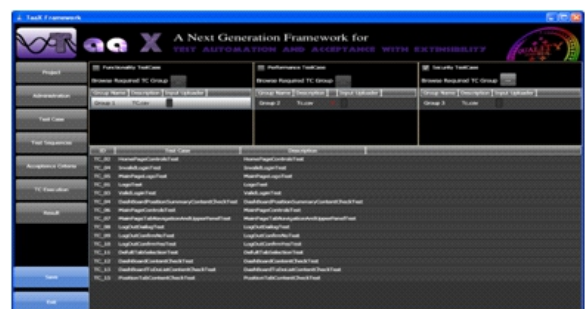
TaaX Framework

aa X A Next Generation Framework for TEST AUTOMATION AND ACCEPTANCE WITH EXTENSIBILITY

Project
Administration
Test Case
Test Sequencer
Acceptance Criteria
TC Execution
Result
Save
Exit

Functionality TestCase
Browse Required TC Group
| Group Name | Description | Input Uploader |
|---|---|---|
| Group 1 | TL.csv | |

Performance TestCase
Browse Required TC Group
| Group Name | Description | Input Uploader |
|---|---|---|
| Group 2 | TL.csv | |

Security TestCase
Browse Required TC Group
| Group Name | Description | Input Uploader |
|---|---|---|
| Group 3 | TL.csv | |

| ID | Test Case | Description |
|---|---|---|
| TC_01 | HomePageControlsTest | HomePageControlsTest |
| TC_04 | InvalidLoginTest | InvalidLoginTest |
| TC_05 | MainPageLogoTest | MainPageLogoTest |
| TC_01 | LoginTest | LoginTest |
| TC_01 | ValidLoginTest | ValidLoginTest |
| TC_04 | DashBoardPositionSummaryContentCheckTest | DashBoardPositionSummaryContentCheckTest |
| TC_05 | MainPageControlsTest | MainPageControlsTest |
| TC_07 | MainPageTabNavigationAndUpperPanelTest | MainPageTabNavigationAndUpperPanelTest |
| TC_08 | LogOutDialogTest | LogOutDialogTest |
| TC_09 | LogOutConfirmNoTest | LogOutConfirmNoTest |
| TC_10 | LogOutConfirmYesTest | LogOutConfirmYesTest |
| TC_11 | DefaultTabSelectionTest | DefaultTabSelectionTest |
| TC_12 | DashBoardContentCheckTest | DashBoardContentCheckTest |
| TC_13 | DashBoardToDoListContentCheckTest | DashBoardToDoListContentCheckTest |
| TC_15 | PositionTabContentCheckTest | PositionTabContentCheckTest |